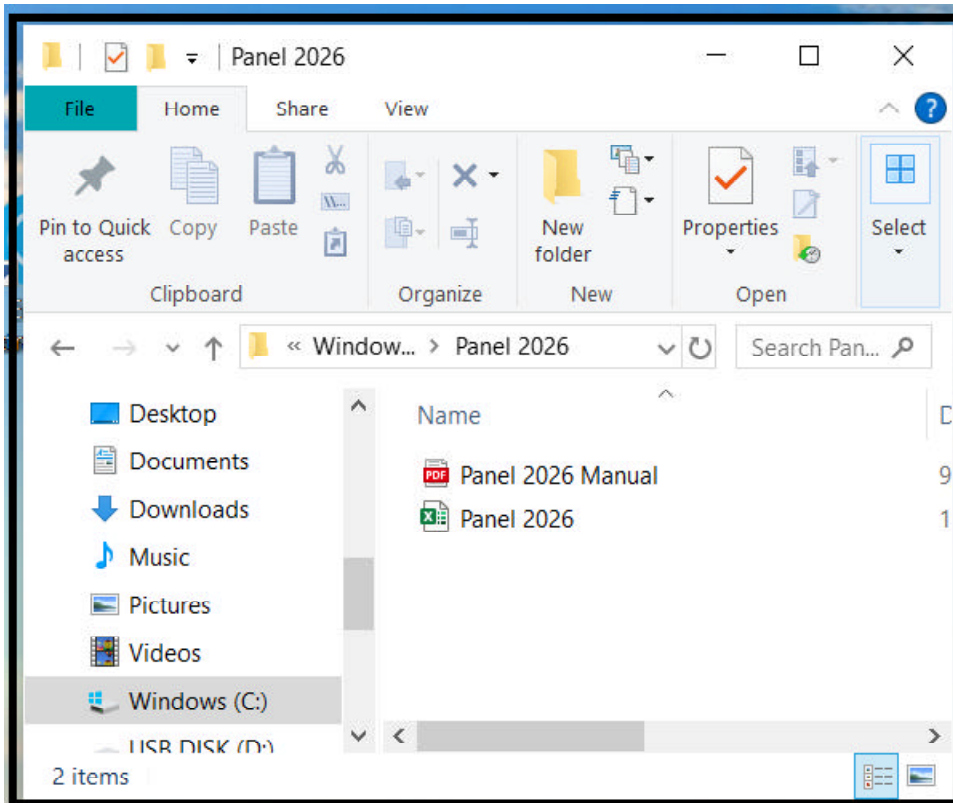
Panel 2026

File Home Share View

Pin to Quick access Copy Paste
Clipboard

Organize

New folder
New

Properties
Open

Select

« Window... > Panel 2026

Search Pan...

Desktop
Documents
Downloads
Music
Pictures
Videos
Windows (C:)
USB DISK (D:)

Name
D

PDF Panel 2026 Manual 9
Panel 2026 1

2 items